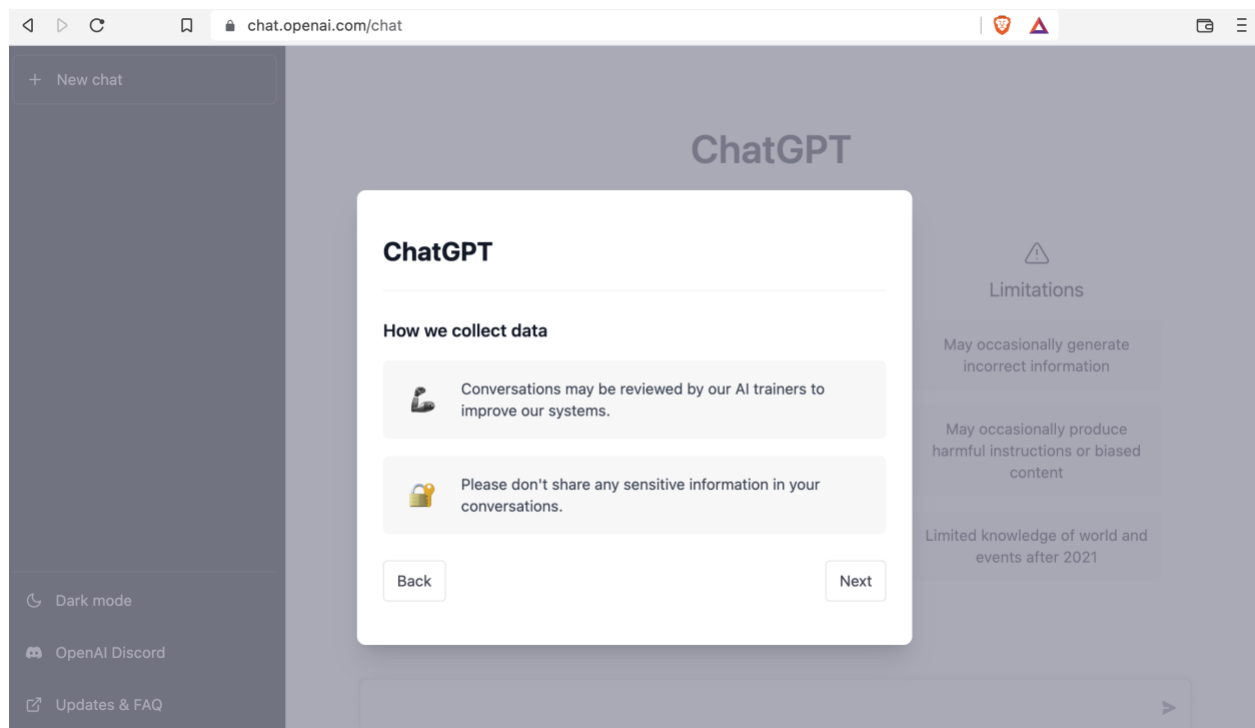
chat.openai.com/chat

+ New chat

ChatGPT

Limitations

May occasionally generate incorrect information

May occasionally produce harmful instructions or biased content

Limited knowledge of world and events after 2021

ChatGPT

How we collect data

Conversations may be reviewed by our AI trainers to improve our systems.

Please don't share any sensitive information in your conversations.

Back

Next

Dark mode

OpenAI Discord

Updates & FAQ